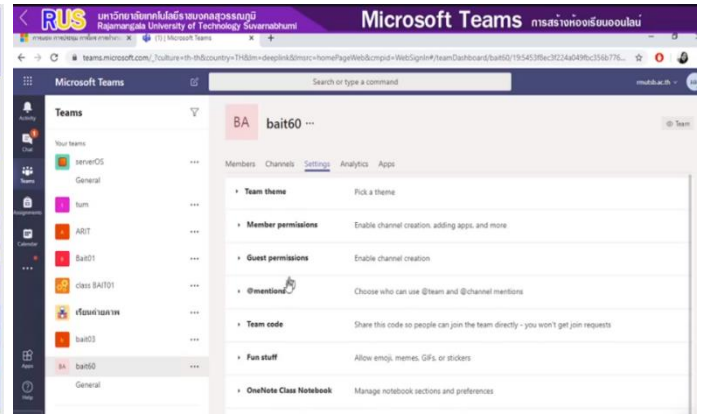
RUS มหาวิทยาลัยเทคโนโลยีราชมงคลสุวรรณภูมิ Rajamangala University of Technology Suvarnabhumi

Microsoft Teams การสร้างห้องเรียนออนไลน์

(1) | Microsoft Teams

teams.microsoft.com/_?culture=th-th&country=TH&lm=deeplink&lmsrc=homePageWeb&cmpid=WebSignIn#/teamDashboard/bait60/19:5453ffec3f224a049fbc356b776...

Microsoft Teams

Search or type a command

rmutsb.ac.th

Activity

Chat

Teams

Assignments

Calendar

...

Apps

Help

Teams

Your teams

serverOS

General

tum

ARIT

Bait01

class BAIT01

เรียนถ่ายภาพ

bait03

BA bait60

General

BA bait60 ···

Team

Members Channels Settings Analytics Apps

Team theme Pick a theme

Member permissions Enable channel creation, adding apps, and more

Guest permissions Enable channel creation

@mentions Choose who can use @team and @channel mentions

Team code Share this code so people can join the team directly - you won't get join requests

Fun stuff Allow emoji, memes, GIFs, or stickers

OneNote Class Notebook Manage notebook sections and preferences